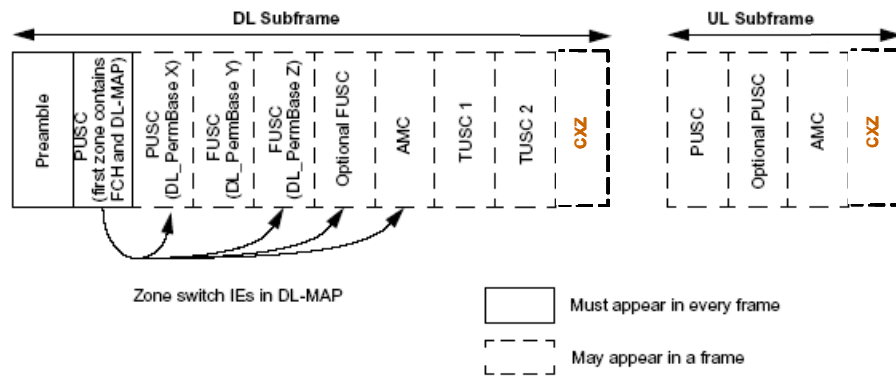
DL Subframe

UL Subframe

Preamble

PUSC (first zone contains FCH and DL-MAP)

PUSC (DL_PermBase X)

FUSC (DL_PermBase Y)

FUSC (DL_PermBase Z)

Optional FUSC

AMC

TUSC 1

TUSC 2

CXZ

PUSC

Optional PUSC

AMC

CXZ

Zone switch IEs in DL-MAP

Must appear in every frame

May appear in a frame